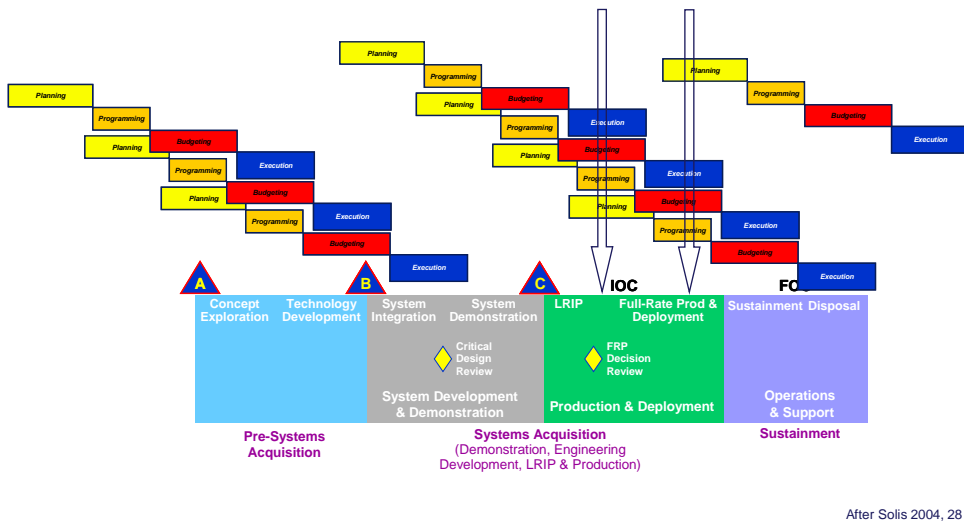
Planning
Programming
Planning
Budgeting
Programming
Execution
Planning
Budgeting
Programming
Execution
Budgeting
Execution

Planning
Programming
Planning
Budgeting
Programming
Execution
Planning
Budgeting
Programming
Execution
Planning
Budgeting
Programming
Execution
Budgeting
Execution

Planning
Programming
Budgeting
Execution

A
B
C
IOC
FO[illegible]

Concept Exploration
Technology Development
System Integration
System Demonstration
Critical Design Review
System Development & Demonstration
LRIP
Full-Rate Prod & Deployment
FRP Decision Review
Production & Deployment
Sustainment Disposal
Operations & Support

Pre-Systems Acquisition
Systems Acquisition (Demonstration, Engineering Development, LRIP & Production)
Sustainment

After Solis 2004, 28